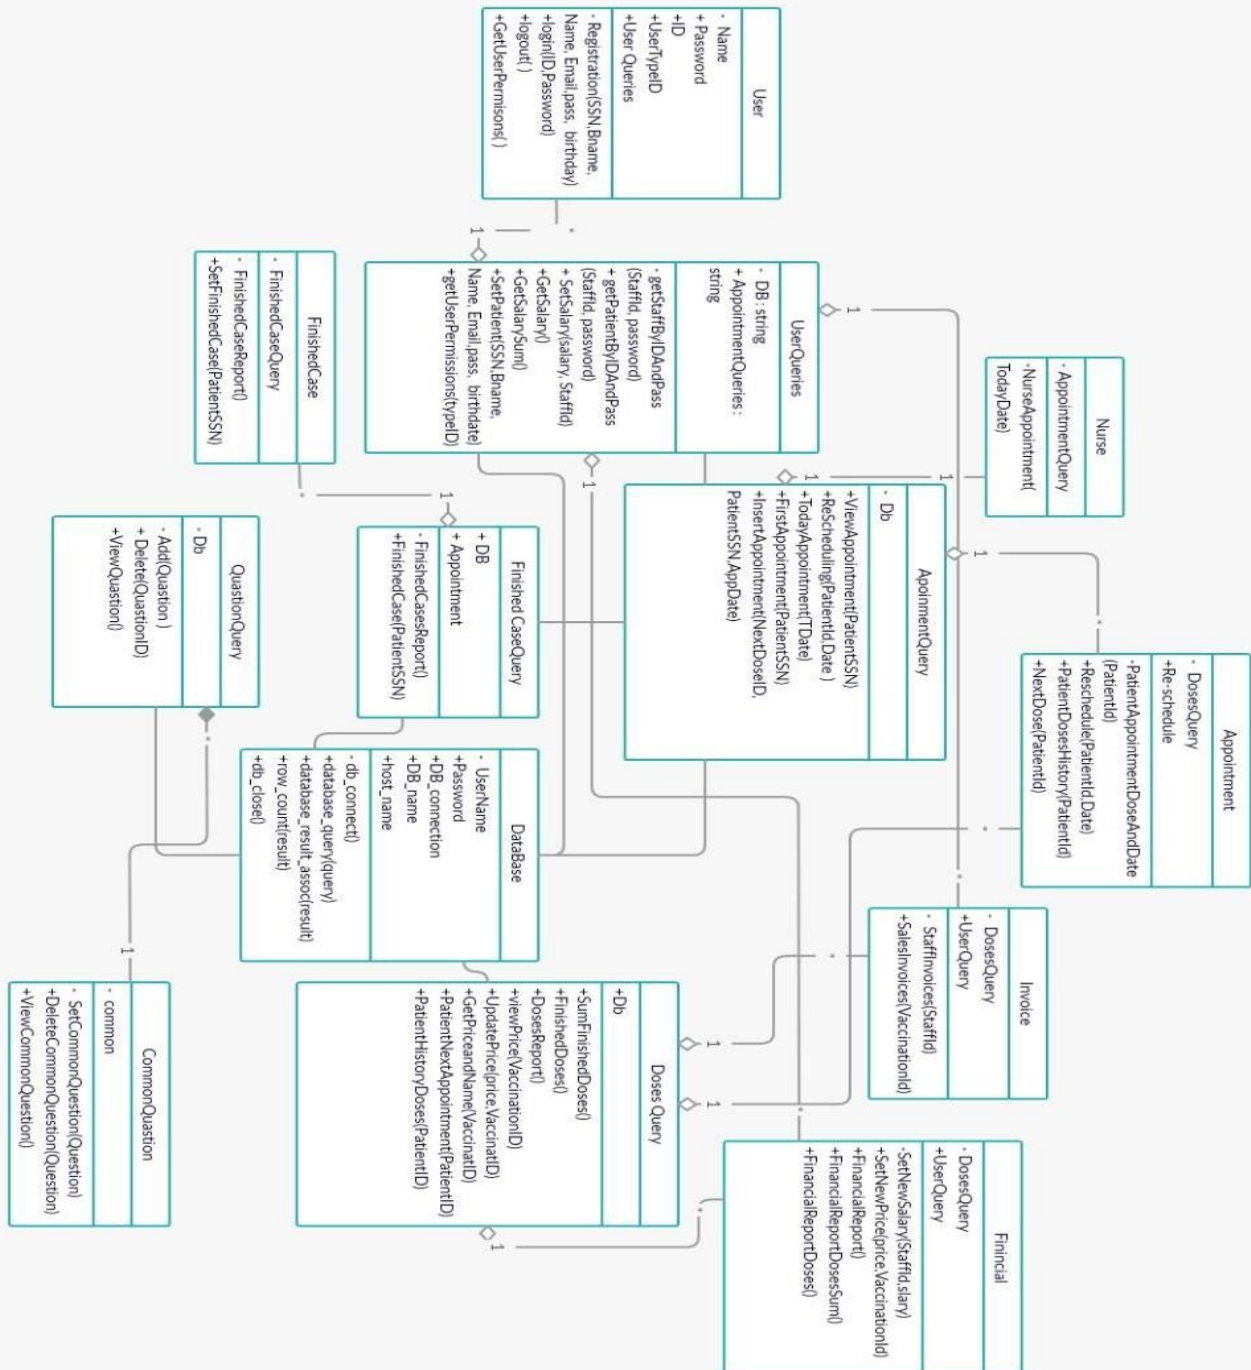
User

- Name
+ Password
+ID
+UserTypeID
+User Queries

- Registration(SSN,Bname, Name, Email,pass, birthday)
+login(ID,Password)
+logout()
+GetUserPermisons()

UserQueries

- DB : string
+ AppointmentQueries : string

- getStaffByIDAndPass (Staffid, password)
+ getPatientByIDAndPass (Staffid, password)
+ SetSalary(salary, Staffid)
+GetSalary()
+GetSalarySum()
+SetPatient(SSN,Bname, Name, Email,pass, birthdate)
+getUserPermisions(typeID)

FinishedCase

- FinishedCaseQuery

- FinishedCaseReport()
+SetFinishedCase(PatientSSN)

Nurse

- AppointmentQuery

-NurseAppointment( TodayDate)

AponimentQuery

- Db

+ViewAppointment(PatientSSN)
+ReScheduling(PatientId,Date )
+TodayAppointment(TDate)
+FirstAppointment(PatientSSN)
+InsertAppointment(NextDoseID, PatientSSN,AppDate)

Appointment

- DosesQuery
+Re-schedule

-PatientAppointmentDoseAndDate (PatientId)
+Reschedule(PatientId,Date)
+PatientDosesHistory(PatientId)
+NextDose(PatientId)

QuastionQuery

- Db

- Add(Quastion )
+ Delete(QuestionID)
+ViewQuastion()

Finished CaseQuery

+ DB
+ Appointment

- FinishedCasesReport()
+FinishedCase(PatientSSN)

DataBase

- UserName
+Password
+DB_connection
+DB_name
+host_name

- db_connect()
+database_query(query)
+database_result_assoc(result)
+row_count(result)
+db_close()

Invoice

- DosesQuery
+UserQuery

- StaffInvoices(StaffId)
+SalesInvoices(VaccinationId)

CommonQuastion

- common

- SetCommonQuestion(Question)
+DeleteCommonQuestion(Question)
+ViewCommonQuestion()

Doses Query

+Db

+SumFinishedDoses()
+FinishedDoses()
+DosesReport()
+viewPrice(VaccinationID)
+UpdatePrice(price,VaccinatID)
+GetPriceandName(VaccinatID)
+PatientNextAppointment(PatientID)
+PatientHistoryDoses(PatientID)

Finincial

- DosesQuery
+UserQuery

-SetNewSalary(StaffId,slary)
+SetNewPrice(price,VaccinationId)
+FinancialReport()
+FinancialReportDosesSum()
+FinanicalReportDoses()

1
1
1
1
1
1
1
1
1
1
1